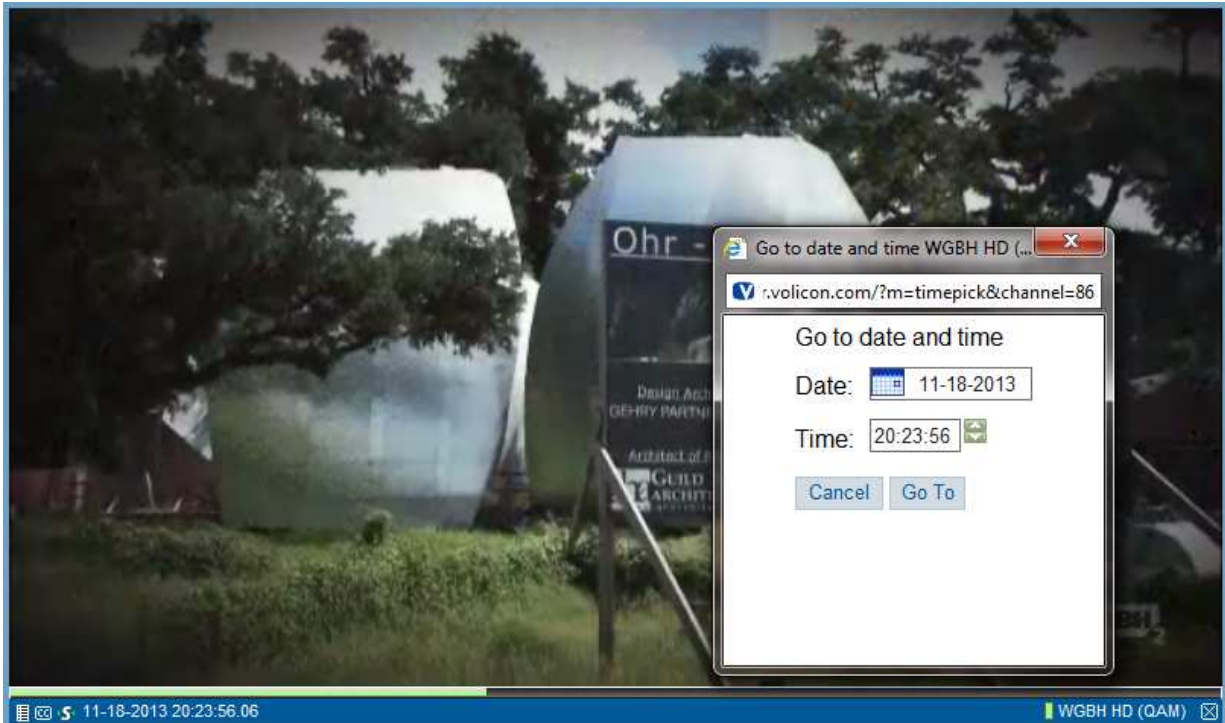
Ohr -

Design Arch
GEHRY PARTN

Architect of
GUILD
ARCHIT

Go to date and time WGBH HD (...

r.volicon.com/?m=timepick&channel=86

Go to date and time

Date: 11-18-2013

Time: 20:23:56

Cancel Go To

11-18-2013 20:23:56.06

WGBH HD (QAM)